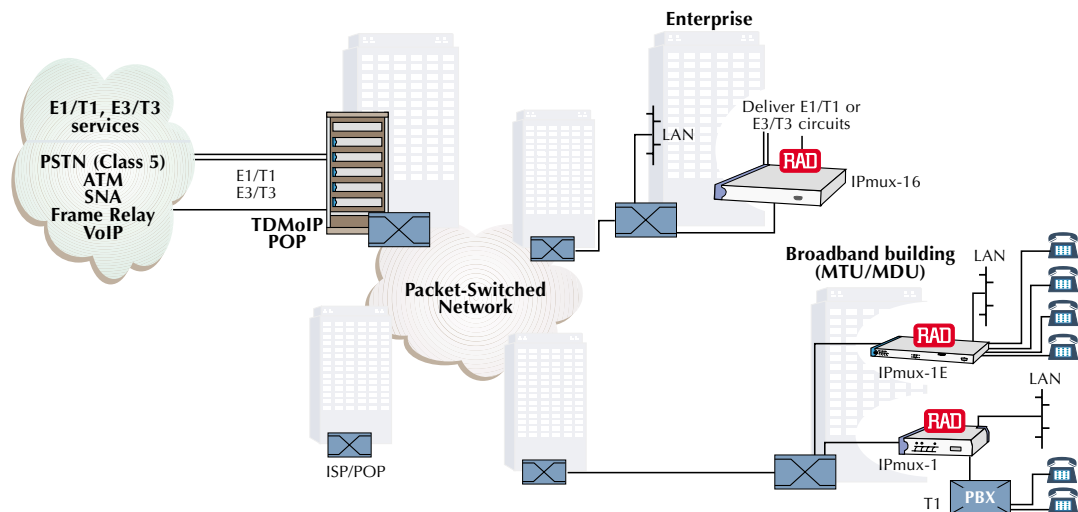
Enterprise

E1/T1, E3/T3 services

PSTN (Class 5)
ATM
SNA
Frame Relay
VoIP

E1/T1
E3/T3

TDMoIP
POP

LAN

Deliver E1/T1 or E3/T3 circuits

RAD

IPmux-16

Packet-Switched Network

Broadband building (MTU/MDU)

LAN

RAD

IPmux-1E

LAN

RAD

IPmux-1

ISP/POP

T1

PBX